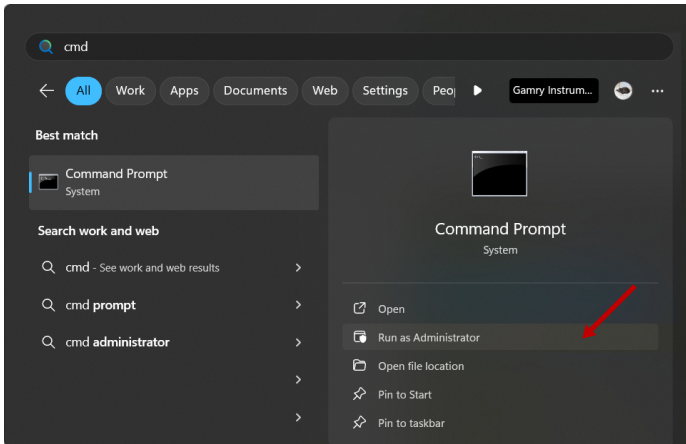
cmd

All Work Apps Documents Web Settings Peop

Gamry Instrum...

Best match

Command Prompt
System

Search work and web

cmd - See work and web results

cmd prompt

cmd administrator

Command Prompt
System

Open

Run as Administrator

Open file location

Pin to Start

Pin to taskbar